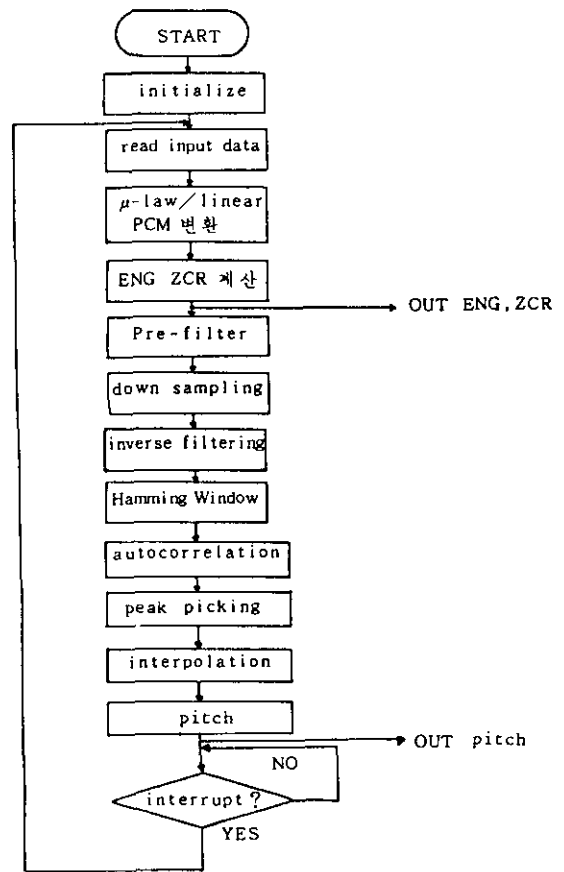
START

initialize

read input data

$\mu$-law/linear PCM 변환

ENG ZCR 계산

OUT ENG, ZCR

Pre-filter

down sampling

inverse filtering

Hamming Window

autocorrelation

peak picking

interpolation

pitch

OUT pitch

NO

interrupt?

YES